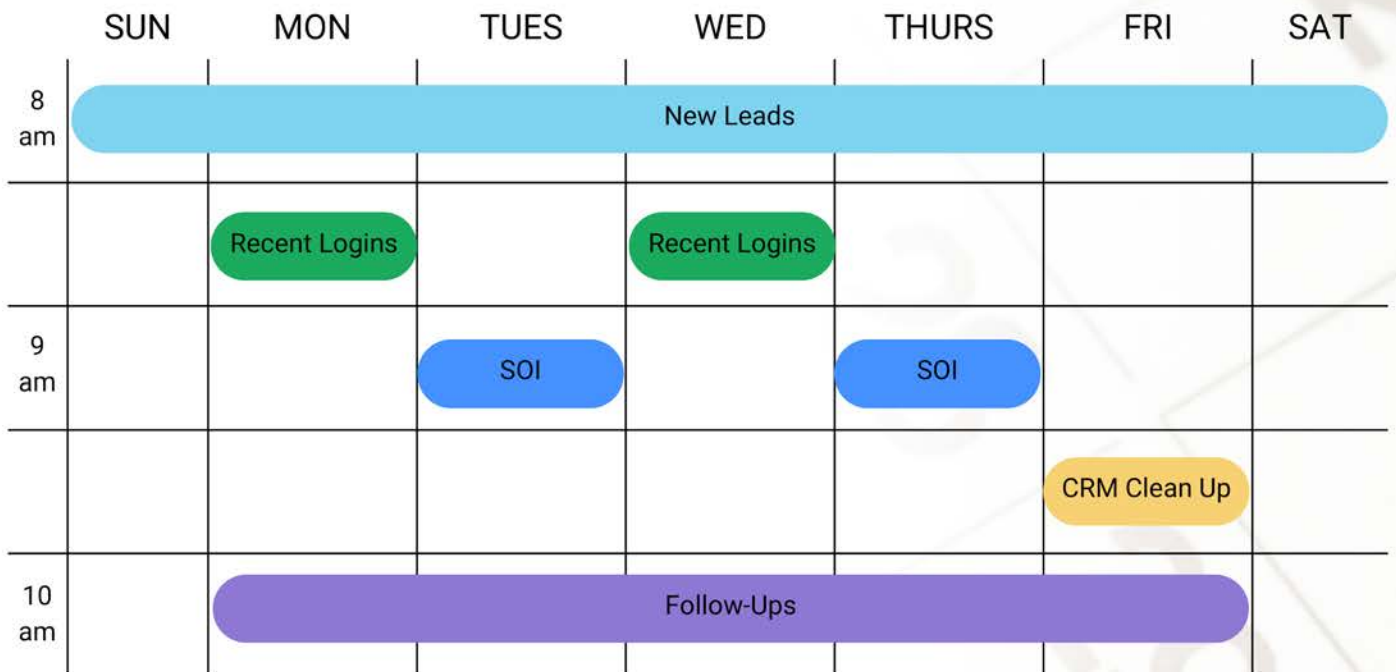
| | SUN | MON | TUES | WED | THURS | FRI | SAT |
|---|---|---|---|---|---|---|---|
| 8 am | New Leads | | | | | | |
| | | Recent Logins | | Recent Logins | | | |
| 9 am | | | SOI | | SOI | | |
| | | | | | | CRM Clean Up | |
| 10 am | | Follow-Ups | | | | | |